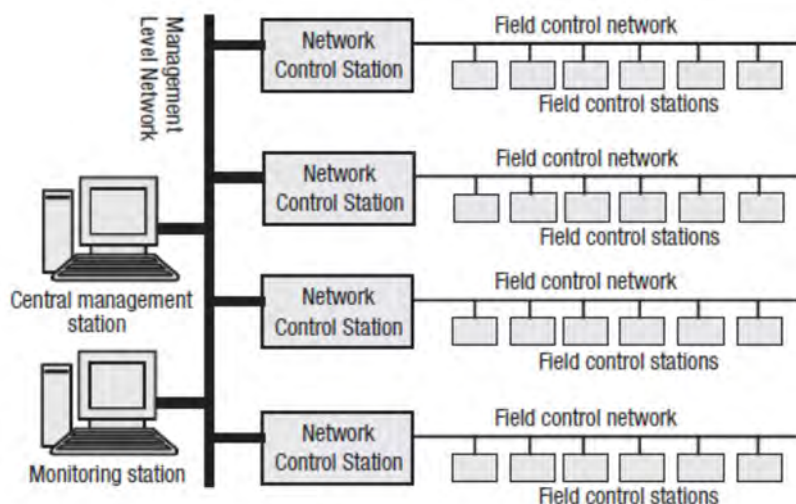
Management Level Network

Network Control Station

Field control network

Field control stations

Network Control Station

Field control network

Field control stations

Central management station

Network Control Station

Field control network

Field control stations

Monitoring station

Network Control Station

Field control network

Field control stations